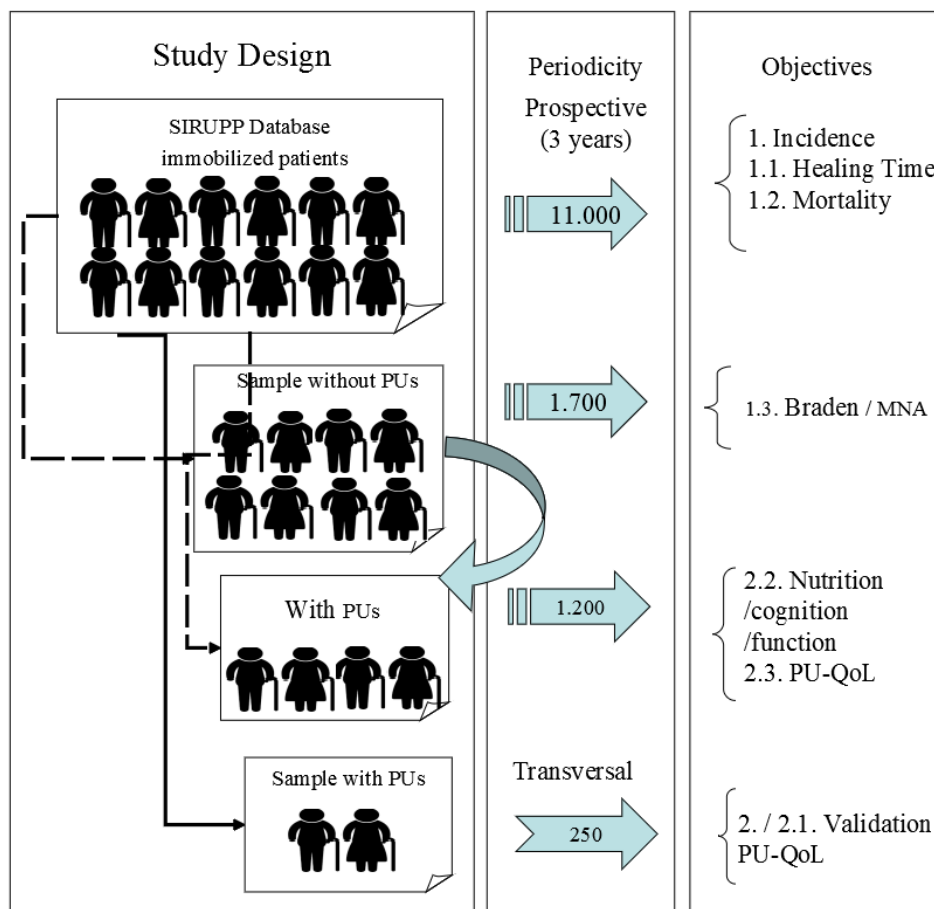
Study Design

SIRUPP Database immobilized patients

Sample without PUs

With PUs

Sample with PUs

Periodicity Prospective (3 years)

11.000

1.700

1.200

Transversal

250

Objectives

1. Incidence
1.1. Healing Time
1.2. Mortality

1.3. Braden / MNA

2.2. Nutrition /cognition /function
2.3. PU-QoL

2. / 2.1. Validation PU-QoL